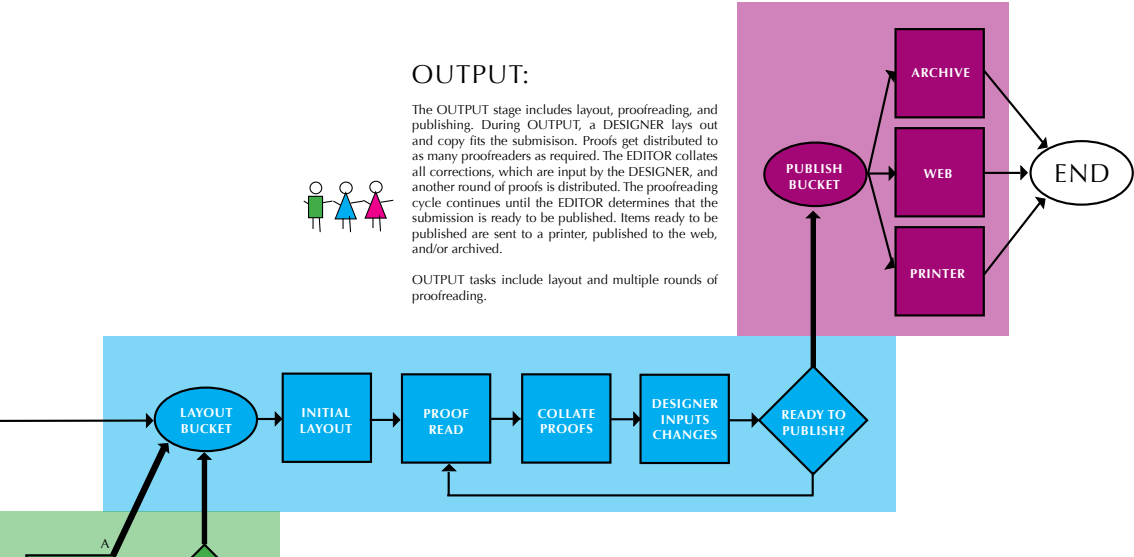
OUTPUT:

The OUTPUT stage includes layout, proofreading, and publishing. During OUTPUT, a DESIGNER lays out and copy fits the submisison. Proofs get distributed to as many proofreaders as required. The EDITOR collates all corrections, which are input by the DESIGNER, and another round of proofs is distributed. The proofreading cycle continues until the EDITOR determines that the submission is ready to be published. Items ready to be published are sent to a printer, published to the web, and/or archived.

OUTPUT tasks include layout and multiple rounds of proofreading.

ARCHIVE

PUBLISH BUCKET

WEB

END

PRINTER

LAYOUT BUCKET

INITIAL LAYOUT

PROOF READ

COLLATE PROOFS

DESIGNER INPUTS CHANGES

READY TO PUBLISH?

A